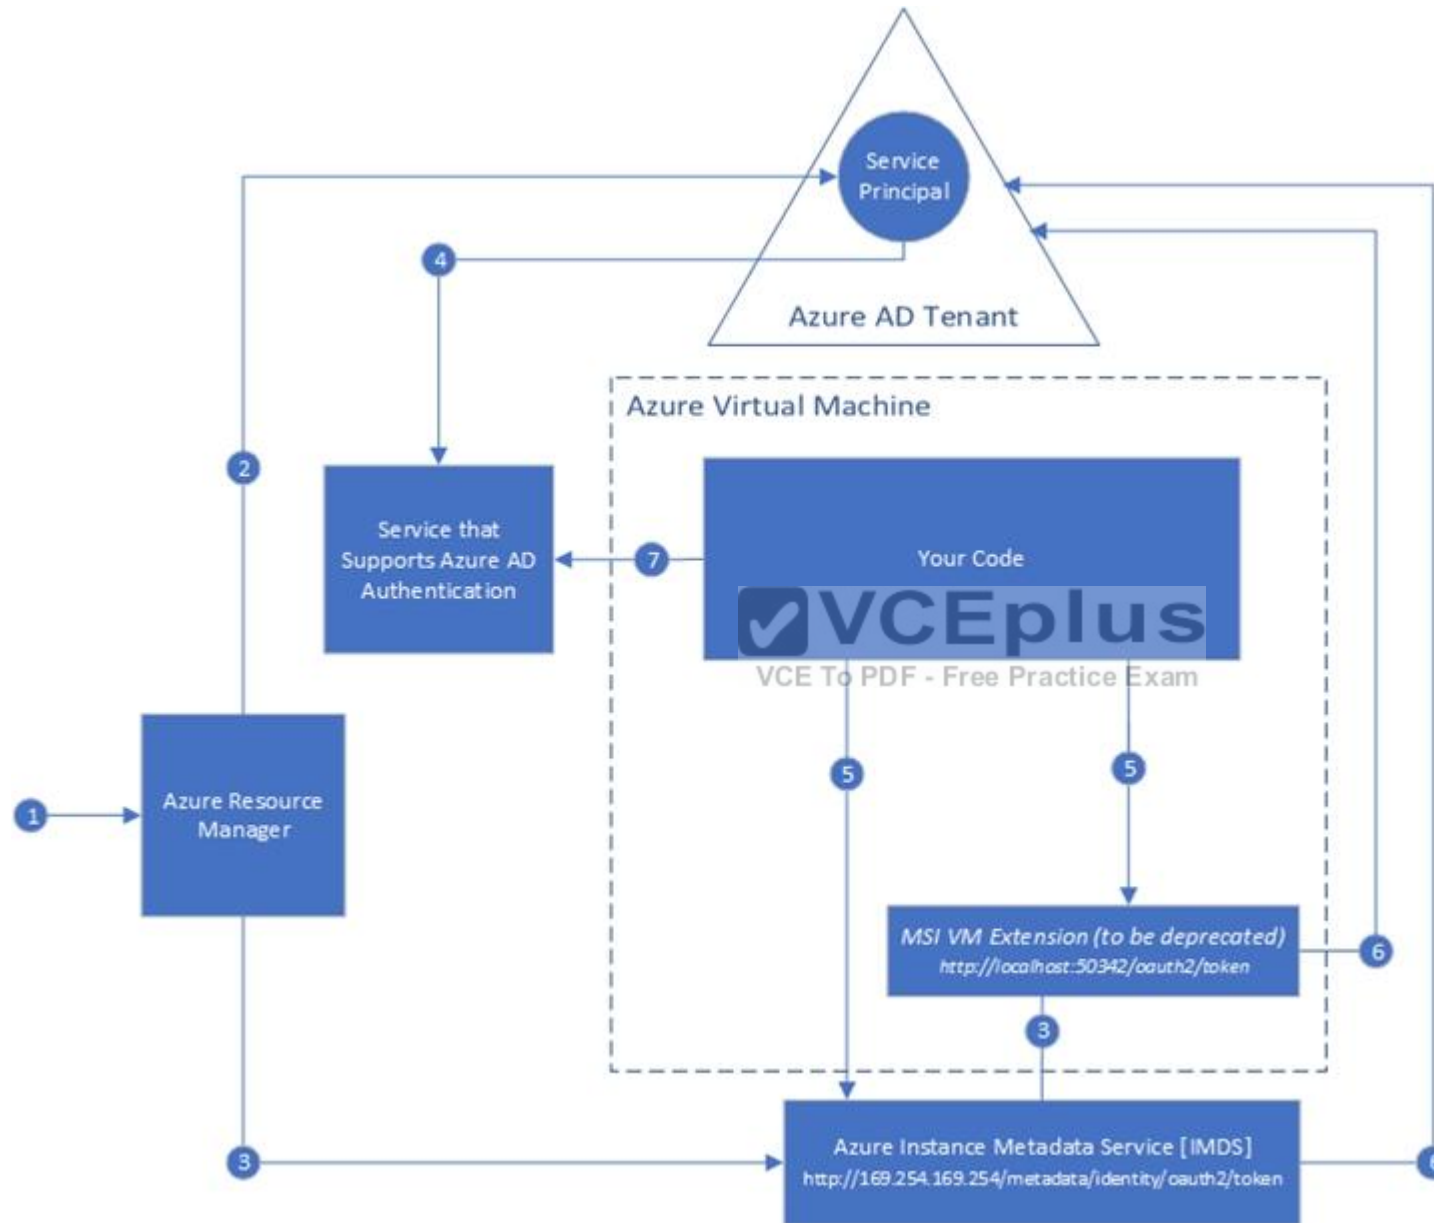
Service Principal

Azure AD Tenant

4

2

Azure Virtual Machine

Service that Supports Azure AD Authentication

7

Your Code

VCEplus

VCE To PDF - Free Practice Exam

5

5

1

Azure Resource Manager

MSI VM Extension (to be deprecated)
http://localhost:50342/oauth2/token

6

3

3

Azure Instance Metadata Service [IMDS]
http://169.254.169.254/metadata/identity/oauth2/token

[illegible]